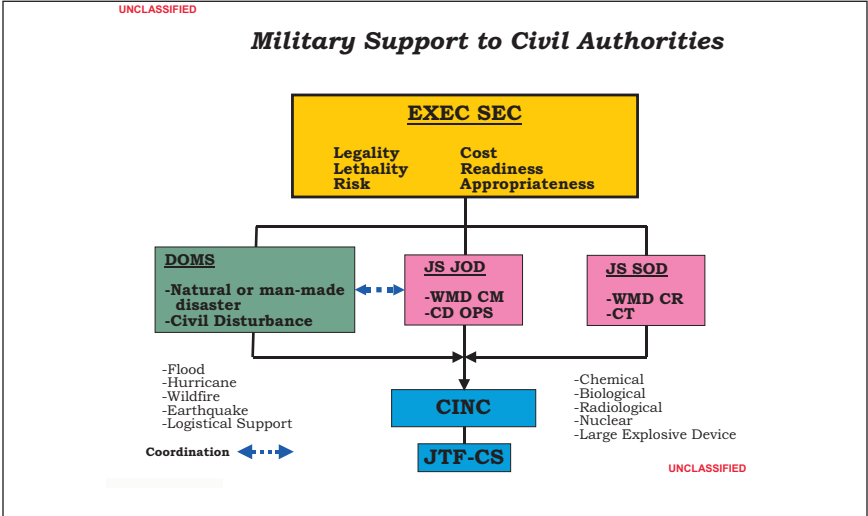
UNCLASSIFIED

Military Support to Civil Authorities

EXEC SEC

Legality
Lethality
Risk

Cost
Readiness
Appropriateness

DOMS

-Natural or man-made disaster
-Civil Disturbance

JS JOD

-WMD CM
-CD OPS

JS SOD

-WMD CR
-CT

-Flood
-Hurricane
-Wildfire
-Earthquake
-Logistical Support

CINC

JTF-CS

-Chemical
-Biological
-Radiological
-Nuclear
-Large Explosive Device

Coordination

UNCLASSIFIED